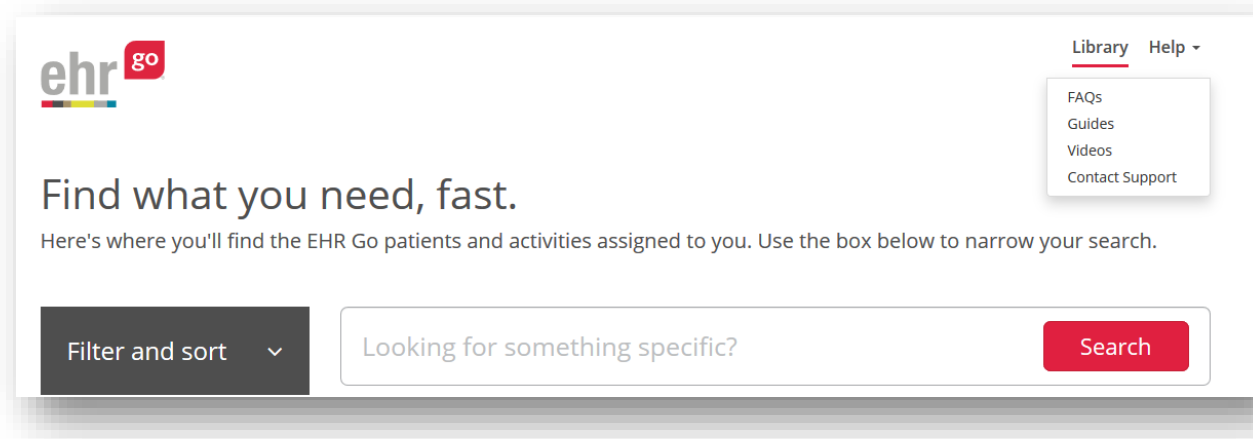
ehr go

Library Help

FAQs
Guides
Videos
Contact Support

Find what you need, fast.

Here's where you'll find the EHR Go patients and activities assigned to you. Use the box below to narrow your search.

Filter and sort

Looking for something specific?

Search